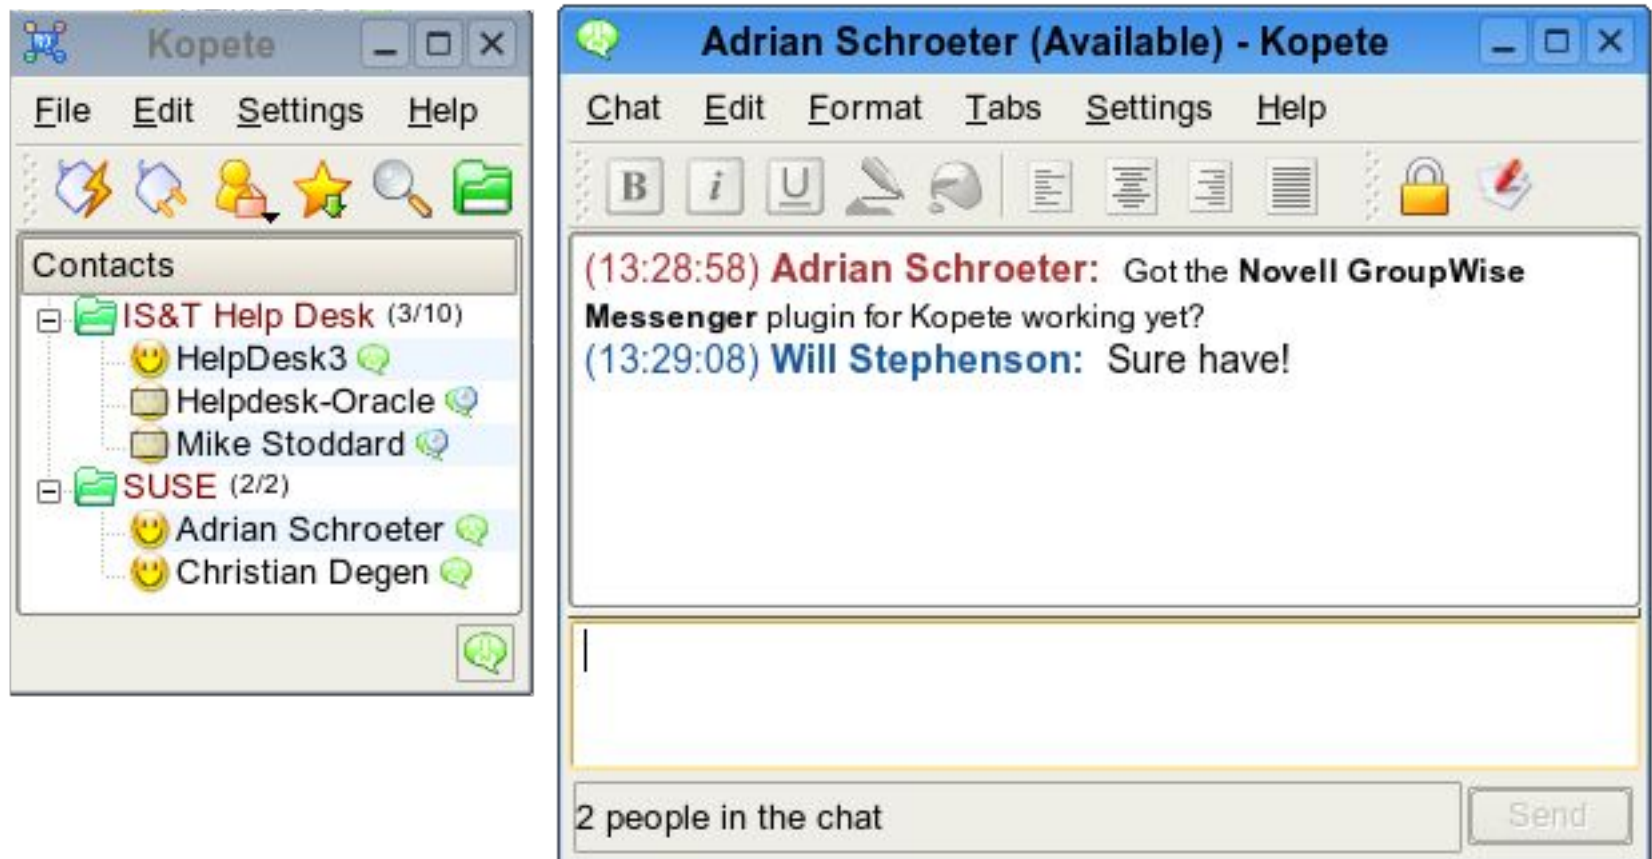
Kopete

File Edit Settings Help

Contacts

IS&T Help Desk (3/10)
HelpDesk3
Helpdesk-Oracle
Mike Stoddard
SUSE (2/2)
Adrian Schroeter
Christian Degen

Adrian Schroeter (Available) - Kopete

Chat Edit Format Tabs Settings Help

B i U

(13:28:58) Adrian Schroeter: Got the **Novell GroupWise Messenger** plugin for Kopete working yet?
(13:29:08) Will Stephenson: Sure have!

2 people in the chat

Send